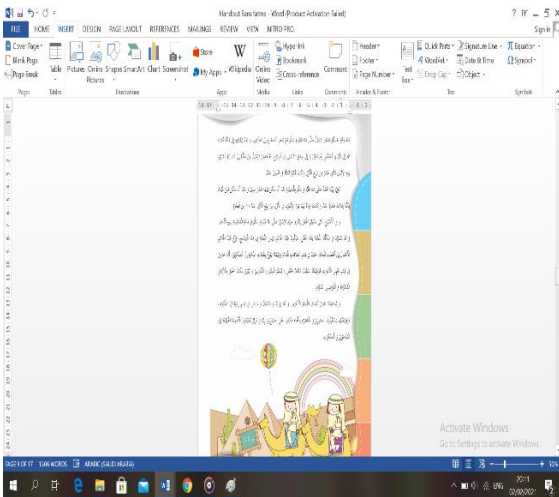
Handout Sara fatma - Word (Product Activation Failed)

? — □ ×

FILE HOME INSERT DESIGN PAGE LAYOUT REFERENCES MAILINGS REVIEW VIEW NITRO PRO

Cover Page
Blank Page
Page Break
Pages

Table
Tables

Pictures Online Pictures Shapes SmartArt Chart Screenshot
Illustrations

Store
My Apps
Wikipedia
Apps

Online Video
Media

Hyperlink
Bookmark
Cross-reference
Links

Comment
Comments

Header
Footer
Page Number
Header & Footer

Text Box
Quick Parts
WordArt
Drop Cap
Signature Line
Date & Time
Object
Text

Equation
Symbol
Symbols

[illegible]

Activate Windows
Go to Settings to activate Windows.

PAGE 8 OF 17 1106 WORDS ARABIC (SAUDI ARABIA)

ENG 20:11 22/02/2017